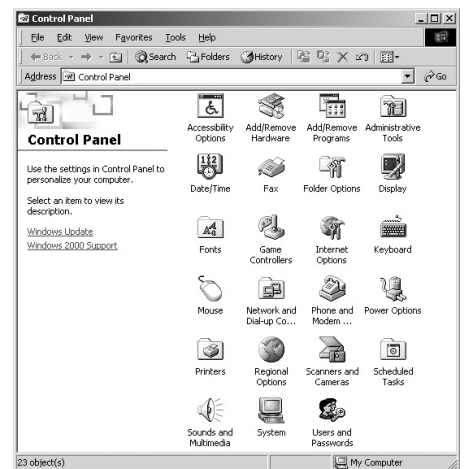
Control Panel

File Edit View Favorites Tools Help

Back Search Folders History

Address Control Panel

Go

Control Panel

Use the settings in Control Panel to personalize your computer.

Select an item to view its description.

Windows Update
Windows 2000 Support

Accessibility Options
Add/Remove Hardware
Add/Remove Programs
Administrative Tools
Date/Time
Fax
Folder Options
Display
Fonts
Game Controllers
Internet Options
Keyboard
Mouse
Network and Dial-up Co...
Phone and Modem ...
Power Options
Printers
Regional Options
Scanners and Cameras
Scheduled Tasks
Sounds and Multimedia
System
Users and Passwords

23 object(s)

My Computer